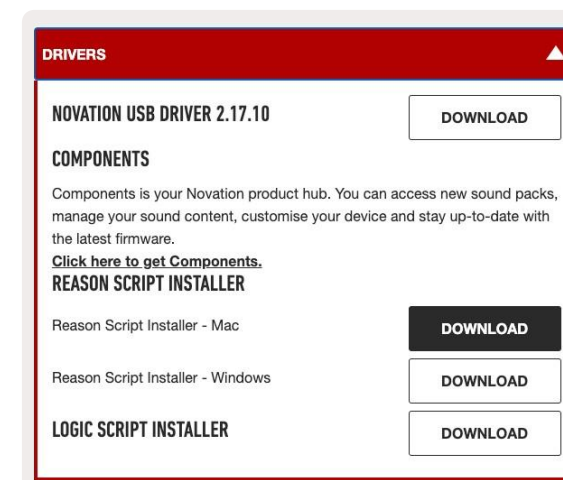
DRIVERS

NOVATION USB DRIVER 2.17.10

DOWNLOAD

COMPONENTS

Components is your Novation product hub. You can access new sound packs, manage your sound content, customise your device and stay up-to-date with the latest firmware.

Click here to get Components.

REASON SCRIPT INSTALLER

Reason Script Installer - Mac

DOWNLOAD

Reason Script Installer - Windows

DOWNLOAD

LOGIC SCRIPT INSTALLER

DOWNLOAD